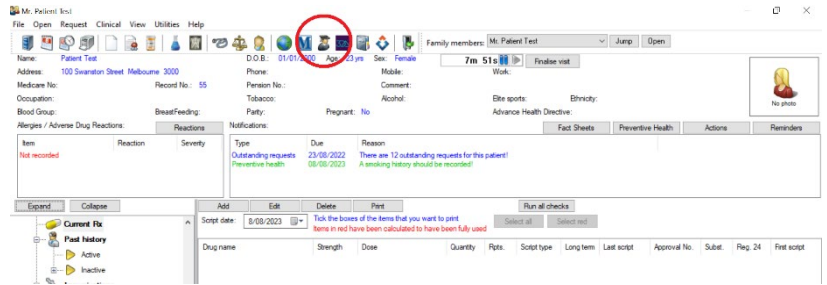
Mr. Patient Test
File Open Request Clinical View Utilities Help
Family members: Mr. Patient Test Jump Open
Name: Patient Test
D.O.B.: 01/01/2000 Age: 23 yrs Sex: Female
7m 51s
Finalise visit
Address: 100 Swanston Street Melbourne 3000
Phone:
Mobile:
Work:
Medicare No:
Record No.: 55
Pension No.:
Comment:
Occupation:
Tobacco:
Alcohol:
Elite sports:
Ethnicity:
Blood Group:
BreastFeeding:
Parity:
Pregnant: No
Advance Health Directive:
No photo
Allergies / Adverse Drug Reactions:
Reactions
Notifications:
Fact Sheets
Preventive Health
Actions
Reminders

| Item | Reaction | Severity |
|---|---|---|
| Not recorded | | |

| Type | Due | Reason |
|---|---|---|
| Outstanding requests | 23/08/2022 | There are 12 outstanding requests for this patient! |
| Preventive health | 08/08/2023 | A smoking history should be recorded! |

Expand
Collapse
Current Rx
Past history
Active
Inactive
Add Edit Delete Print Run all checks
Script date: 8/08/2023
Tick the boxes of the items that you want to print
Items in red have been calculated to have been fully used
Select all
Select red

| Drug name | Strength | Dose | Quantity | Rpts. | Script type | Long term | Last script | Approval No. | Subst. | Reg. 24 | First script |
|---|---|---|---|---|---|---|---|---|---|---|---|